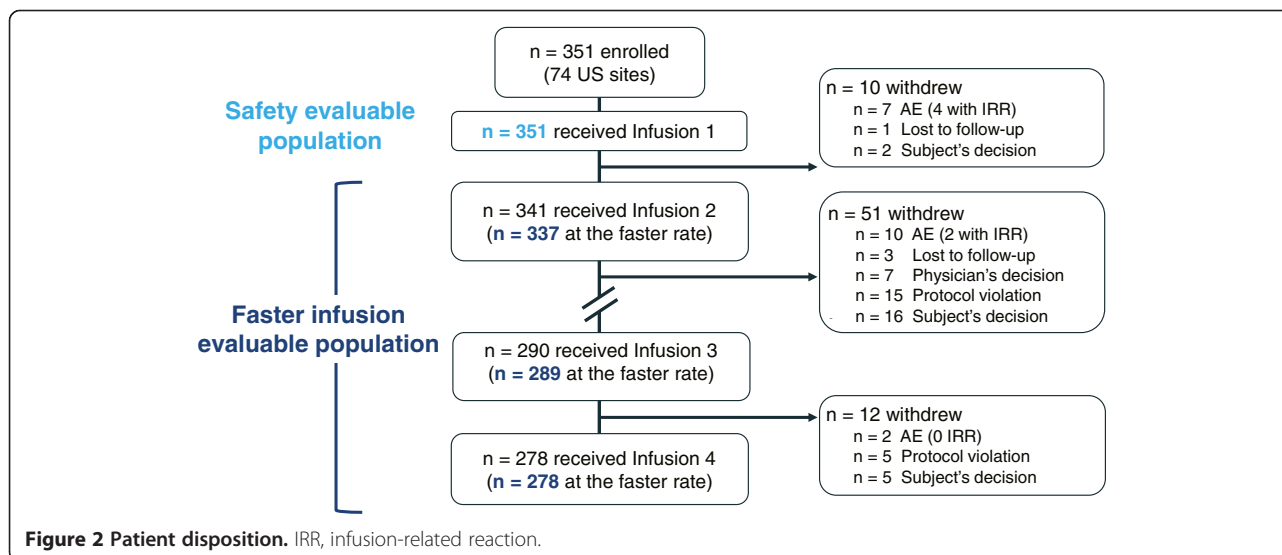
n = 351 enrolled
(74 US sites)

Safety evaluable population

n = 351 received Infusion 1

n = 10 withdrew
n = 7 AE (4 with IRR)
n = 1 Lost to follow-up
n = 2 Subject's decision

n = 341 received Infusion 2
(n = 337 at the faster rate)

n = 51 withdrew
n = 10 AE (2 with IRR)
n = 3 Lost to follow-up
n = 7 Physician's decision
n = 15 Protocol violation
n = 16 Subject's decision

Faster infusion evaluable population

n = 290 received Infusion 3
(n = 289 at the faster rate)

n = 12 withdrew
n = 2 AE (0 IRR)
n = 5 Protocol violation
n = 5 Subject's decision

n = 278 received Infusion 4
(n = 278 at the faster rate)

Figure 2 Patient disposition. IRR, infusion-related reaction.